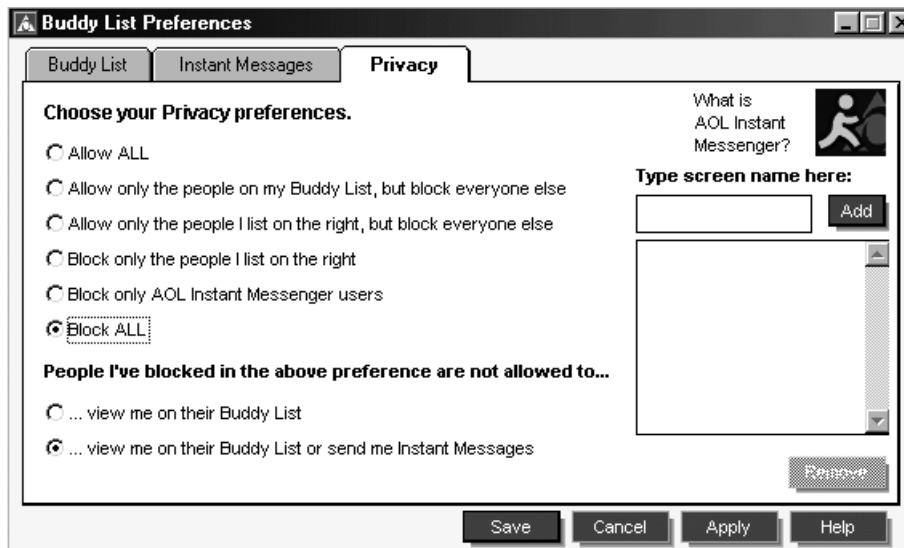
Buddy List Preferences

Buddy List | Instant Messages | Privacy

Choose your Privacy preferences.

Allow ALL

Allow only the people on my Buddy List, but block everyone else

Allow only the people I list on the right, but block everyone else

Block only the people I list on the right

Block only AOL Instant Messenger users

Block ALL

People I've blocked in the above preference are not allowed to...

... view me on their Buddy List

... view me on their Buddy List or send me Instant Messages

What is AOL Instant Messenger?

Type screen name here:

Add

Remove

Save Cancel Apply Help